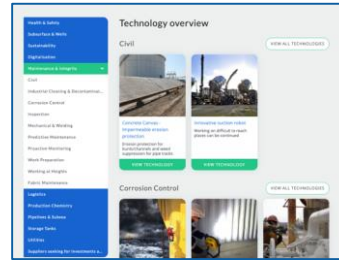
Health & Safety
Subsurface & Wells
Sustainability
Digitalisation
Maintenance & Integrity
Civil
Industrial Cleaning & Decontamination
Corrosion Control
Inspection
Mechanical & Welding
Predictive Maintenance
Proactive Monitoring
Work Preparation
Working at Heights
Fabric Maintenance
Logistics
Production Chemistry
Pipelines & Subsea
Storage Tanks
Utilities
Suppliers seeking for investments a...

Technology overview

Civil

VIEW ALL TECHNOLOGIES

Concrete Canvas - impermeable erosion protection
Erosion protection for trenches and rapid suppression for pipe tracks
VIEW TECHNOLOGY

Innovative suction robot
Working on difficult to reach places can be continued
VIEW TECHNOLOGY

Corrosion Control

VIEW ALL TECHNOLOGIES